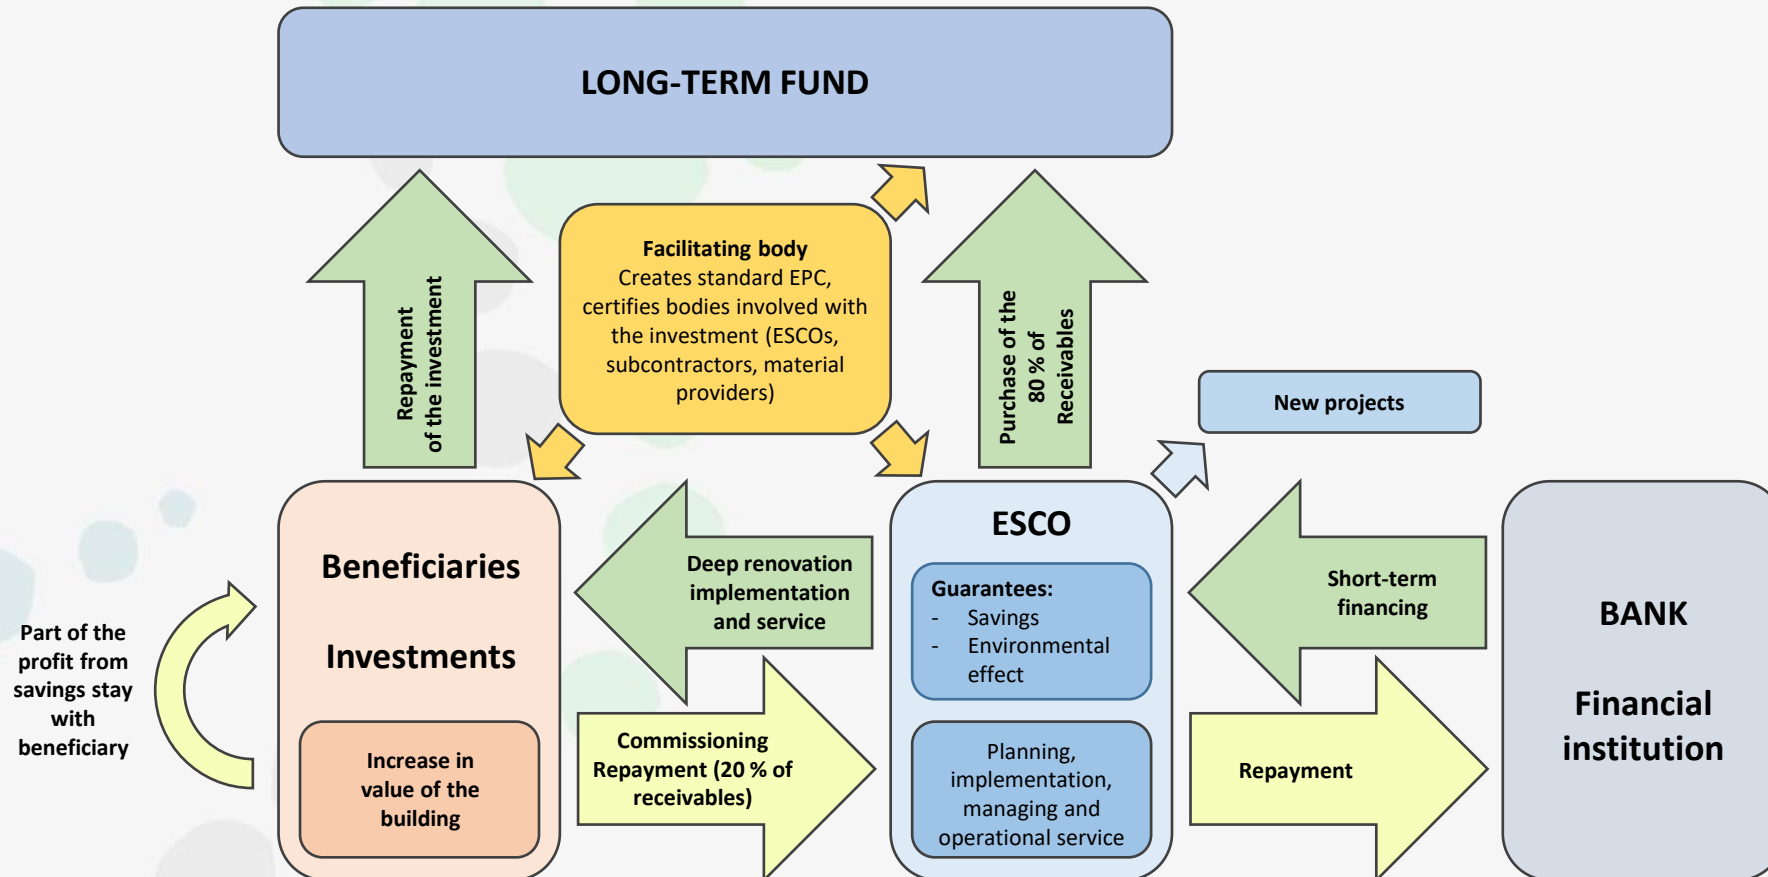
LONG-TERM FUND

Repayment of the investment

Facilitating body
Creates standard EPC, certifies bodies involved with the investment (ESCOs, subcontractors, material providers)

Purchase of the 80 % of Receivables

New projects

Beneficiaries

Investments

Increase in value of the building

Part of the profit from savings stay with beneficiary

Deep renovation implementation and service

Commissioning Repayment (20 % of receivables)

ESCO

Guarantees:
- Savings
- Environmental effect

Planning, implementation, managing and operational service

Short-term financing

Repayment

BANK

Financial institution